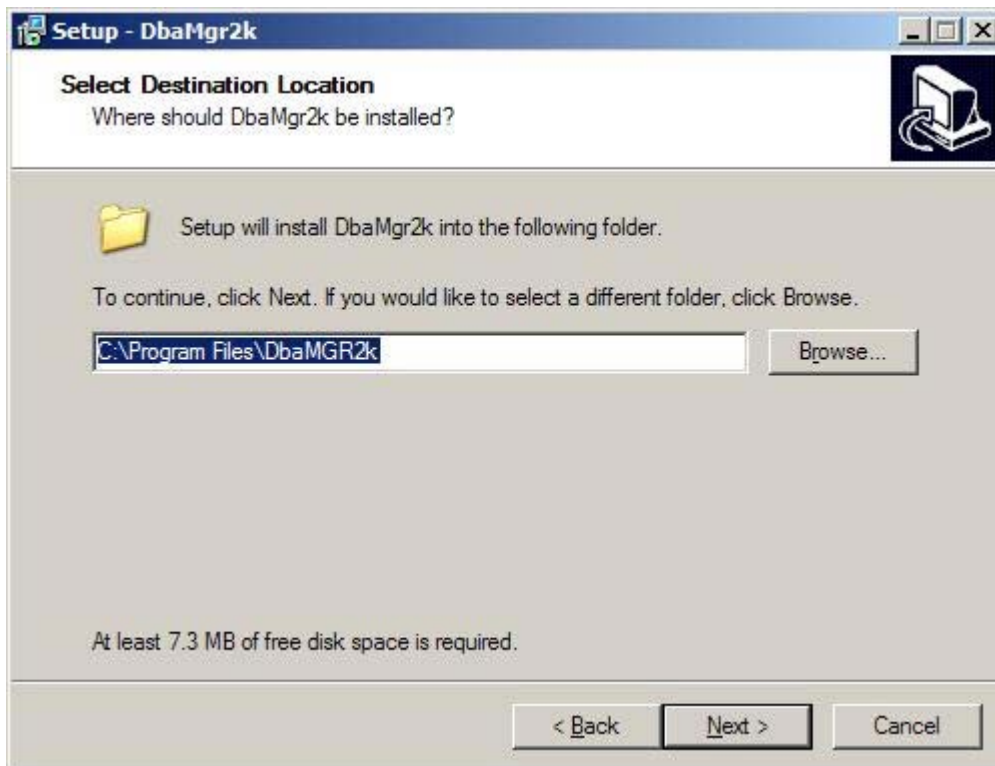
Setup - DbaMgr2k

Select Destination Location
Where should DbaMgr2k be installed?

Setup will install DbaMgr2k into the following folder.

To continue, click Next. If you would like to select a different folder, click Browse.

C:\Program Files\DbaMGR2k

Browse...

At least 7.3 MB of free disk space is required.

< Back

Next >

Cancel